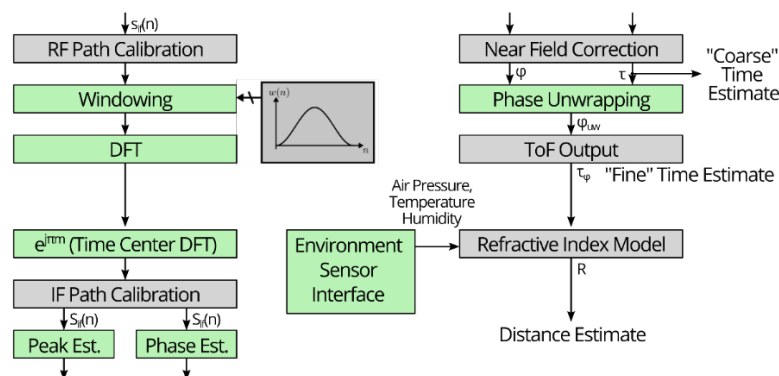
$s_{if}(n)$

RF Path Calibration

Windowing

$w(n)$

$n$

DFT

$e^{j\pi m}$ (Time Center DFT)

IF Path Calibration

$S_{if}(n)$

$S_{if}(n)$

Peak Est.

Phase Est.

Near Field Correction

$\varphi$

$\tau$

"Coarse" Time Estimate

Phase Unwrapping

$\varphi_{uw}$

ToF Output

$\tau_{\varphi}$

"Fine" Time Estimate

Air Pressure, Temperature Humidity

Environment Sensor Interface

Refractive Index Model

R

Distance Estimate